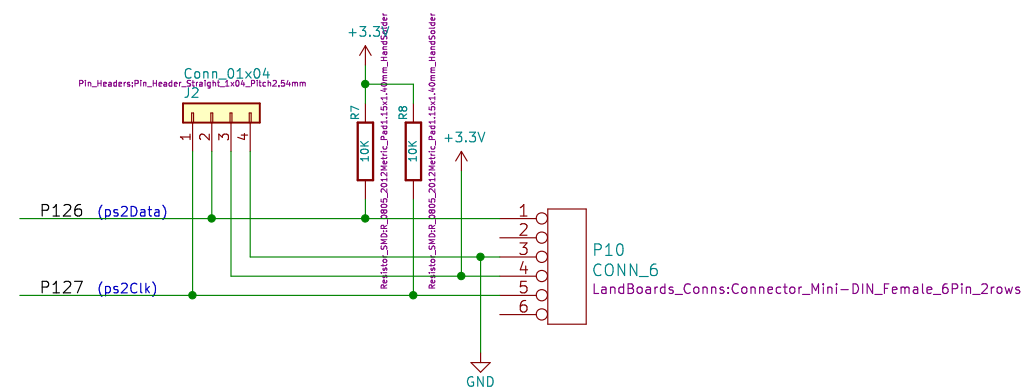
+3.3V

Pin_Headers:Pin_Header_Straight_1x04_Pitch2.54mm

Conn_01x04

J2

1 2 3 4

R7

10K

Resistors_SMD:R_0805_2012Metric_Pad1.15x1.40mm_HandSolder

R8

10K

Resistors_SMD:R_0805_2012Metric_Pad1.15x1.40mm_HandSolder

+3.3V

P126 (ps2Data)

P127 (ps2Clk)

1
2
3
4
5
6

P10

CONN_6

LandBoards_Conns:Connector_Mini-DIN_Female_6Pin_2rows

GND